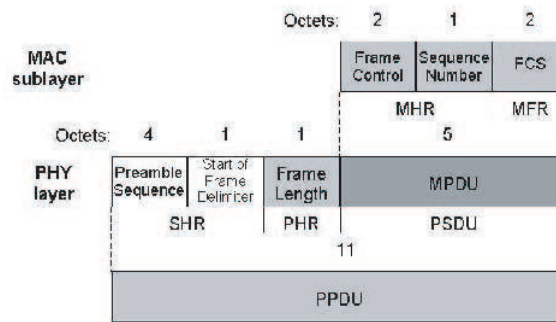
Octets: 2 1 2

MAC sublayer

| Frame Control | Sequence Number | FCS |
|---|---|---|

MHR MFR

Octets: 4 1 1 5

PHY layer

| Preamble Sequence | Start of Frame Delimiter | Frame Length | MPDU |
|---|---|---|---|

SHR PHR PSDU

11

PPDU